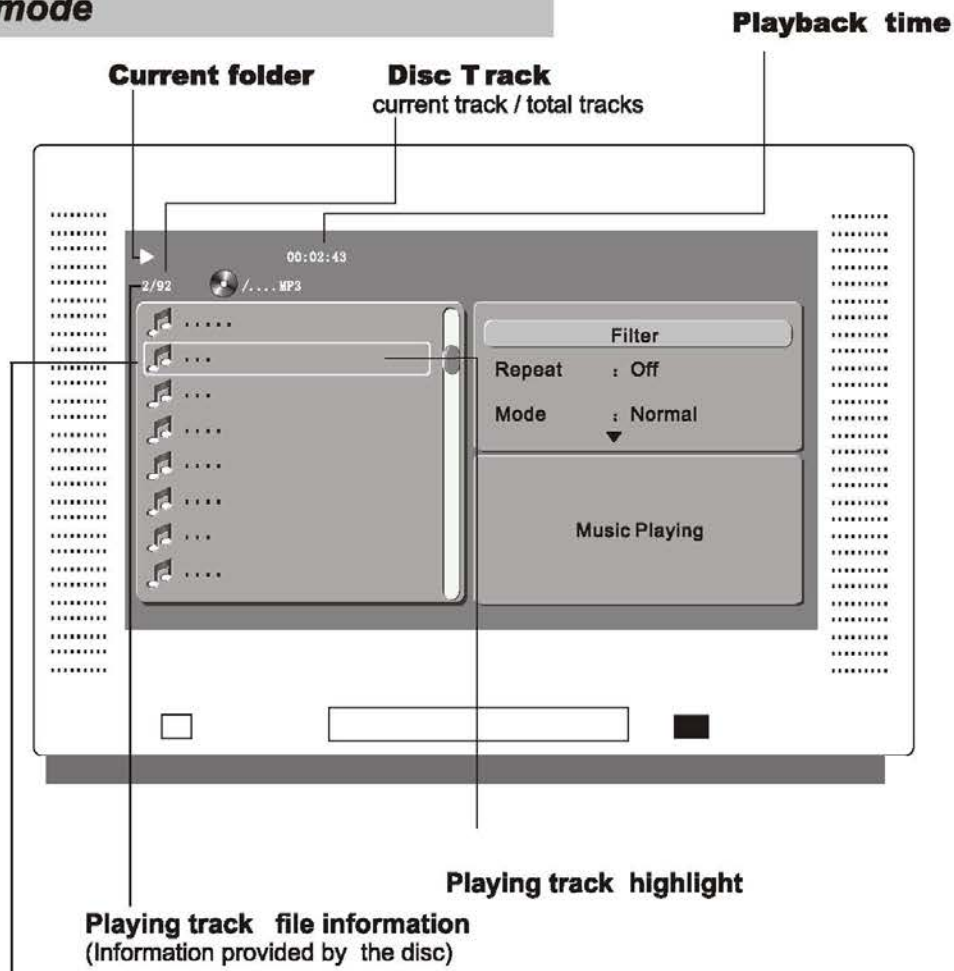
mode

Playback time

Current folder

Disc T rack
current track / total tracks

00:02:43

2/92

/.... MP3

.....

...

...

....

....

....

...

....

Filter

Repeat : Off

Mode : Normal

Music Playing

Playing track highlight

Playing track file information
(Information provided by the disc)